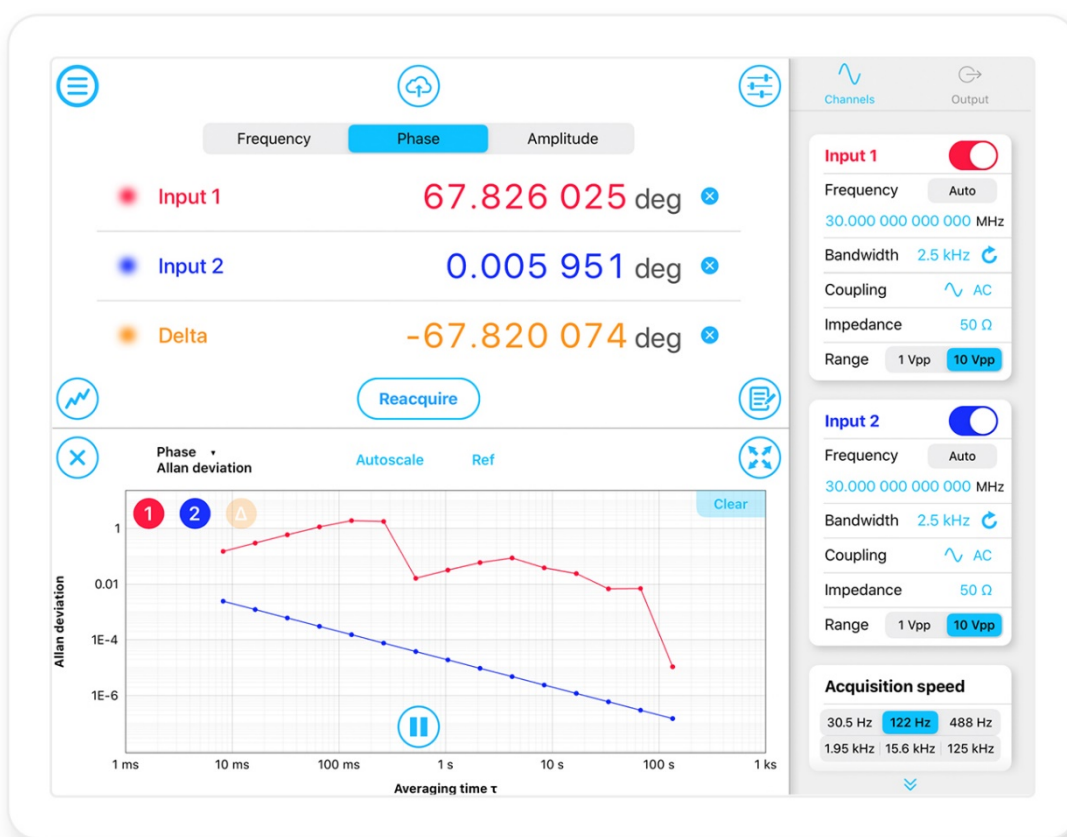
Frequency | Phase | Amplitude

Input 1 67.826 025 deg

Input 2 0.005 951 deg

Delta -67.820 074 deg

Reacquire

Phase ▾
Allan deviation

Autoscale Ref

1 2 Δ

Clear

1
0.01
1E-4
1E-6

Allan deviation

1 ms 10 ms 100 ms 1 s 10 s 100 s 1 ks

Averaging time τ

Channels Output

Input 1
Frequency Auto
30.000 000 000 000 MHz
Bandwidth 2.5 kHz
Coupling AC
Impedance 50 Ω
Range 1 Vpp 10 Vpp

Input 2
Frequency Auto
30.000 000 000 000 MHz
Bandwidth 2.5 kHz
Coupling AC
Impedance 50 Ω
Range 1 Vpp 10 Vpp

Acquisition speed
30.5 Hz 122 Hz 488 Hz
1.95 kHz 15.6 kHz 125 kHz